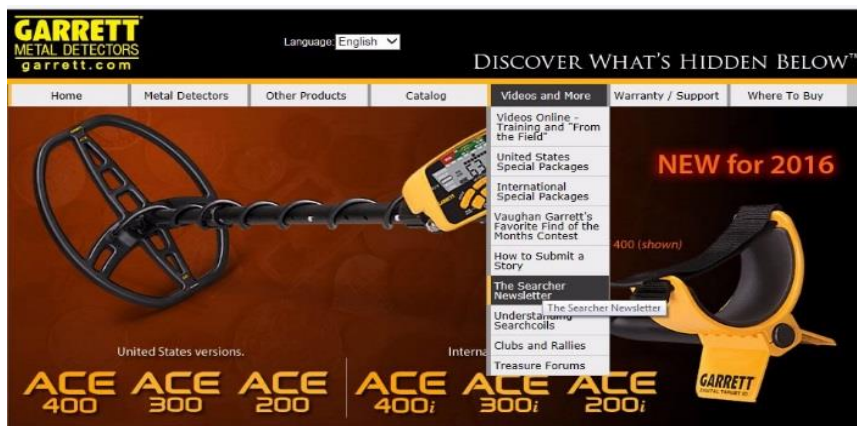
GARRETT
METAL DETECTORS
garrett.com

Language: English

DISCOVER WHAT'S HIDDEN BELOW™

Home | Metal Detectors | Other Products | Catalog | Videos and More | Warranty / Support | Where To Buy

Videos Online - Training and "From the Field"
United States Special Packages
International Special Packages
Vaughan Garrett's Favorite Find of the Months Contest
How to Submit a Story
The Searcher Newsletter
The Searcher Newsletter
Understanding Searchcoils
Clubs and Rallies
Treasure Forums

NEW for 2016

400 (shown)

United States versions.

Interna

ACE 400 ACE 300 ACE 200 ACE 400i ACE 300i ACE 200i

GARRETT